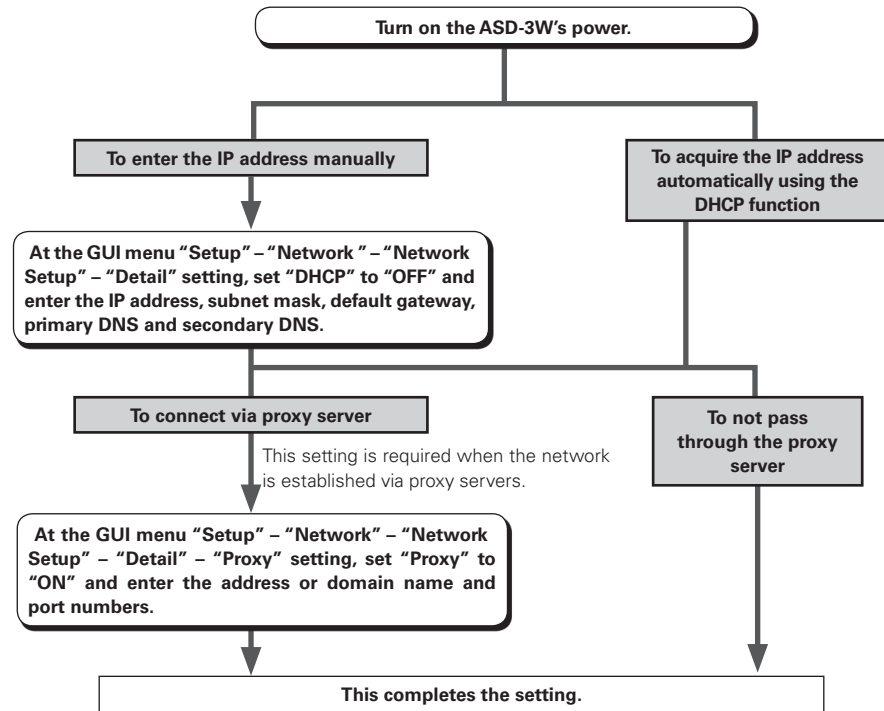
Turn on the ASD-3W's power.

To enter the IP address manually

To acquire the IP address automatically using the DHCP function

At the GUI menu "Setup" – "Network " – "Network Setup" – "Detail" setting, set "DHCP" to "OFF" and enter the IP address, subnet mask, default gateway, primary DNS and secondary DNS.

To connect via proxy server

To not pass through the proxy server

This setting is required when the network is established via proxy servers.

At the GUI menu "Setup" – "Network" – "Network Setup" – "Detail" – "Proxy" setting, set "Proxy" to "ON" and enter the address or domain name and port numbers.

This completes the setting.